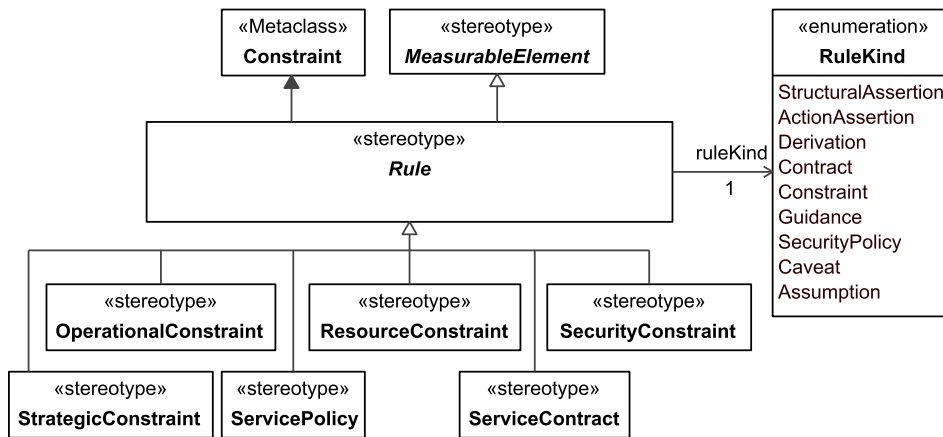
«Metaclass»
Constraint

«stereotype»
MeasurableElement

«enumeration»
RuleKind

StructuralAssertion
ActionAssertion
Derivation
Contract
Constraint
Guidance
SecurityPolicy
Caveat
Assumption

«stereotype»
Rule

ruleKind
1

«stereotype»
OperationalConstraint

«stereotype»
ResourceConstraint

«stereotype»
SecurityConstraint

«stereotype»
StrategicConstraint

«stereotype»
ServicePolicy

«stereotype»
ServiceContract